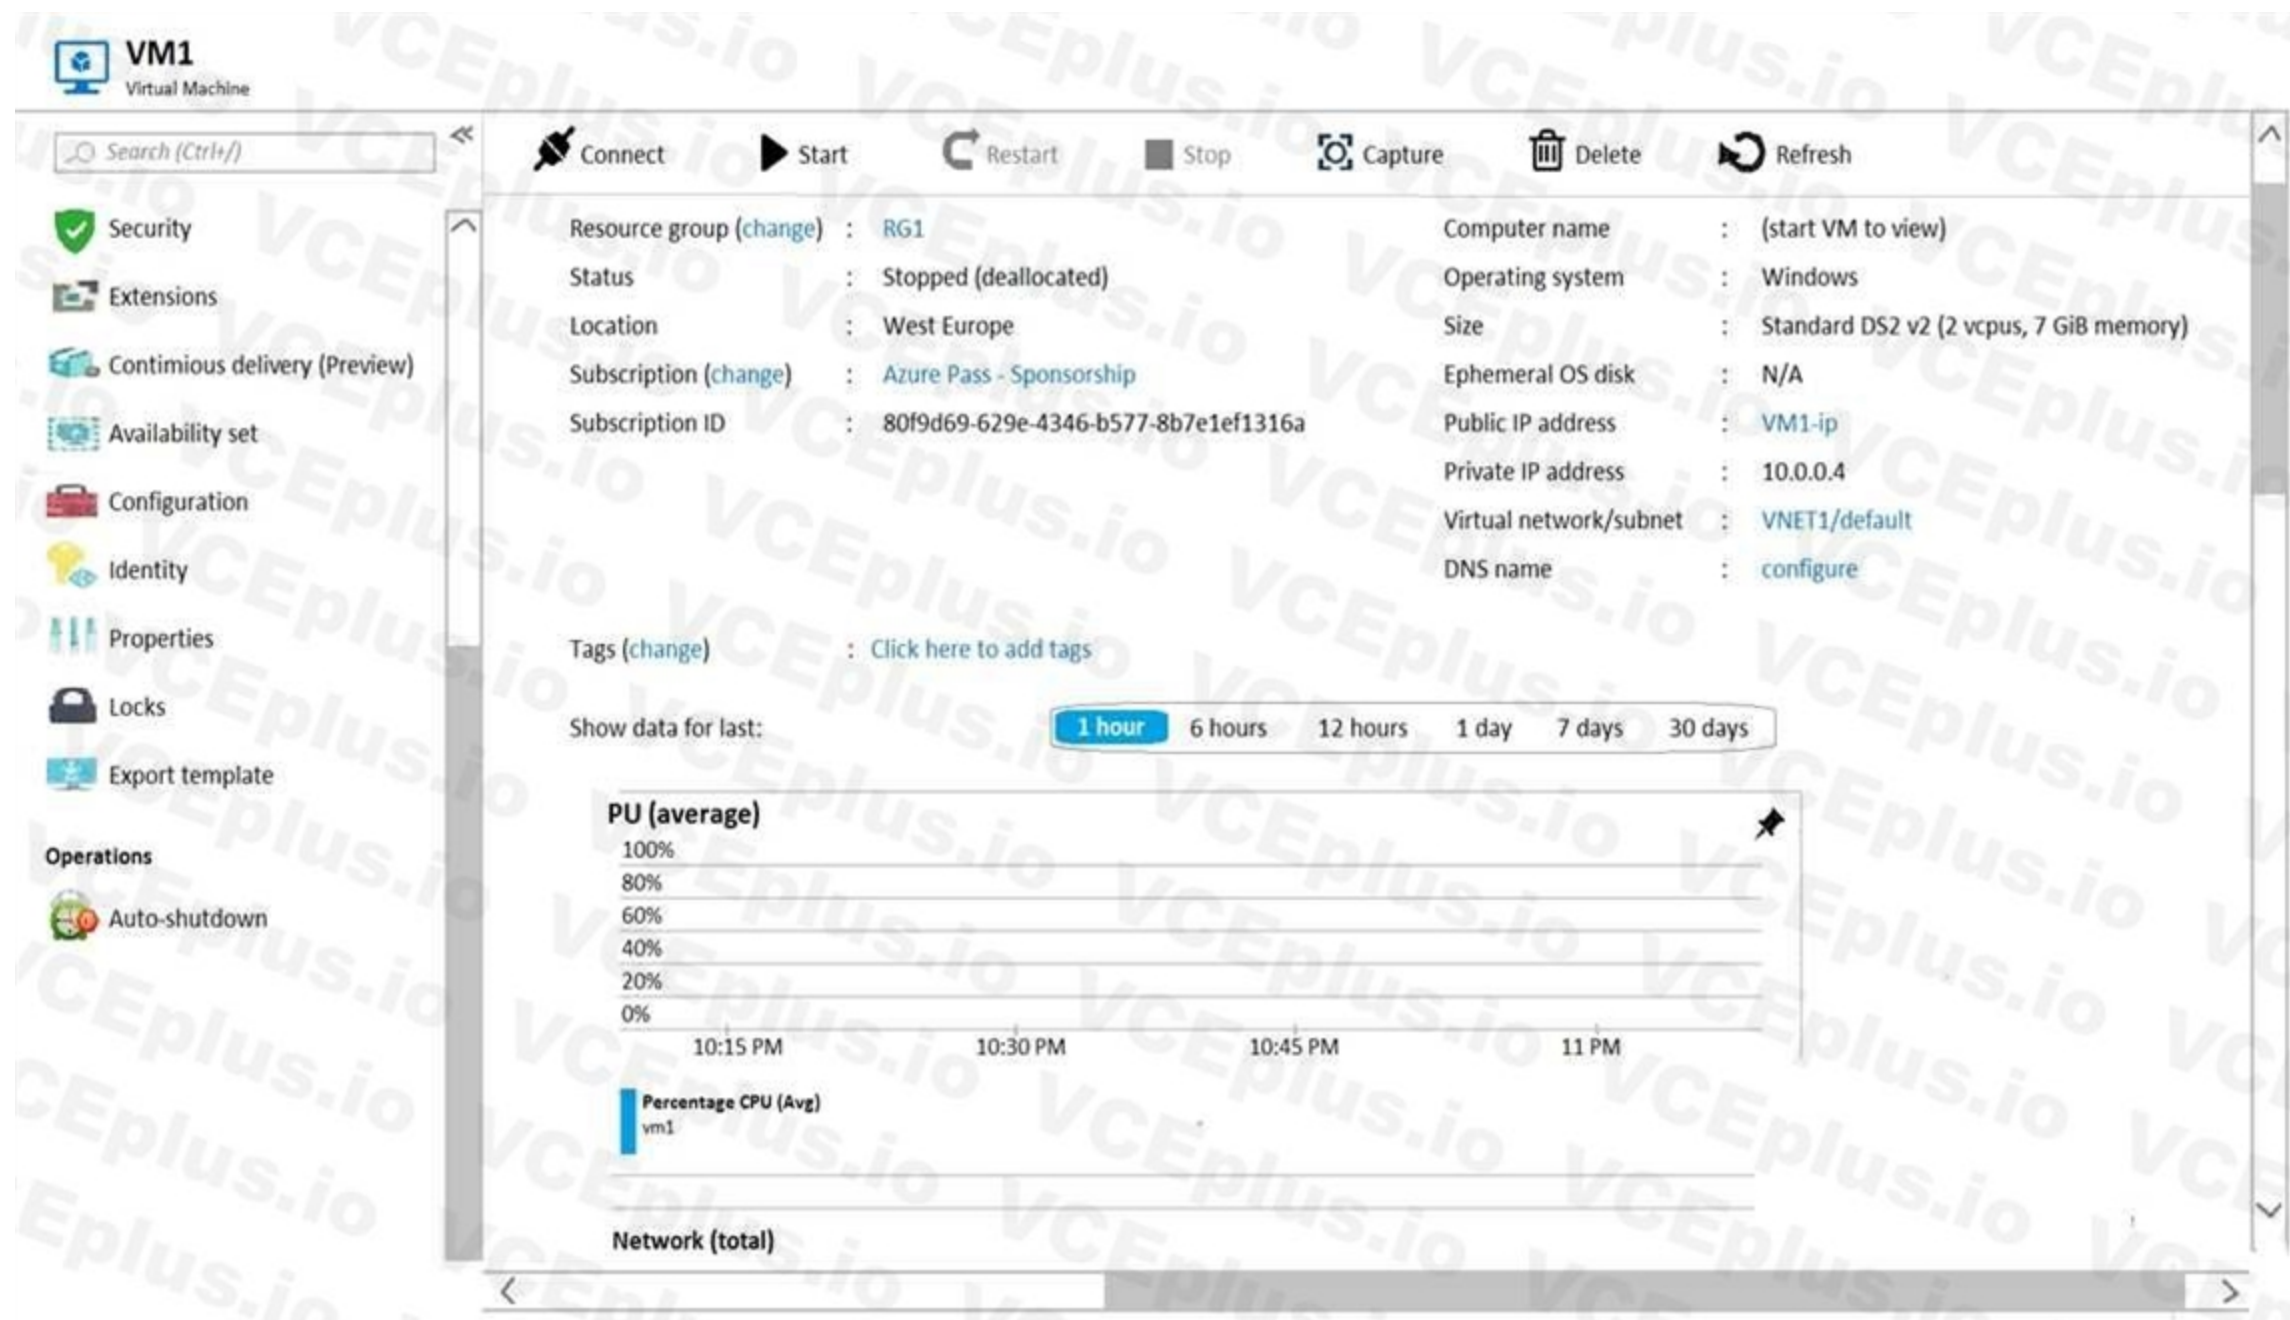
VM1
Virtual Machine

Search (Ctrl+/)

Security
Extensions
Contimious delivery (Preview)
Availability set
Configuration
Identity
Properties
Locks
Export template

Operations
Auto-shutdown

Connect Start Restart Stop Capture Delete Refresh

Resource group (change) : RG1
Status : Stopped (deallocated)
Location : West Europe
Subscription (change) : Azure Pass - Sponsorship
Subscription ID : 80f9d69-629e-4346-b577-8b7e1ef1316a

Computer name : (start VM to view)
Operating system : Windows
Size : Standard DS2 v2 (2 vcpus, 7 GiB memory)
Ephemeral OS disk : N/A
Public IP address : VM1-ip
Private IP address : 10.0.0.4
Virtual network/subnet : VNET1/default
DNS name : configure

Tags (change) : Click here to add tags

Show data for last: 1 hour 6 hours 12 hours 1 day 7 days 30 days

PU (average)
100%
80%
60%
40%
20%
0%
10:15 PM 10:30 PM 10:45 PM 11 PM

Percentage CPU (Avg)
vm1

Network (total)

VCEplus.io